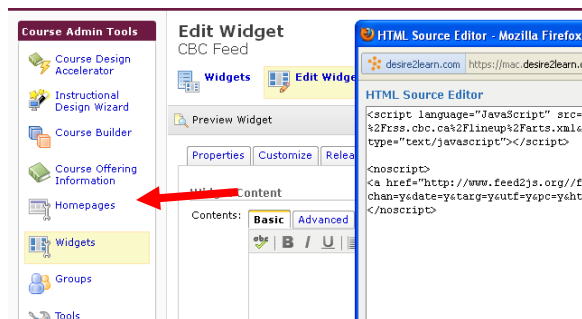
Course Admin Tools

Course Design Accelerator

Instructional Design Wizard

Course Builder

Course Offering Information

Homepages

Widgets

Groups

Tools

Edit Widget
CBC Feed

Widgets

Edit Widge

Preview Widget

Properties

Customize

Relea

Widget Content

Contents:

Basic

Advanced

HTML Source Editor - Mozilla Firefox

desire2learn.com

https://mac.desire2learn.c

HTML Source Editor

<script language="JavaScript" src=
%2Fss.cbc.ca%2Flineup%2Farts.xml&
type="text/javascript"></script>

<noscript>
<a href="http://www.feed2js.org//f
chan=y&date=y&targ=y&utf=y&pc=y&ht
</noscript>